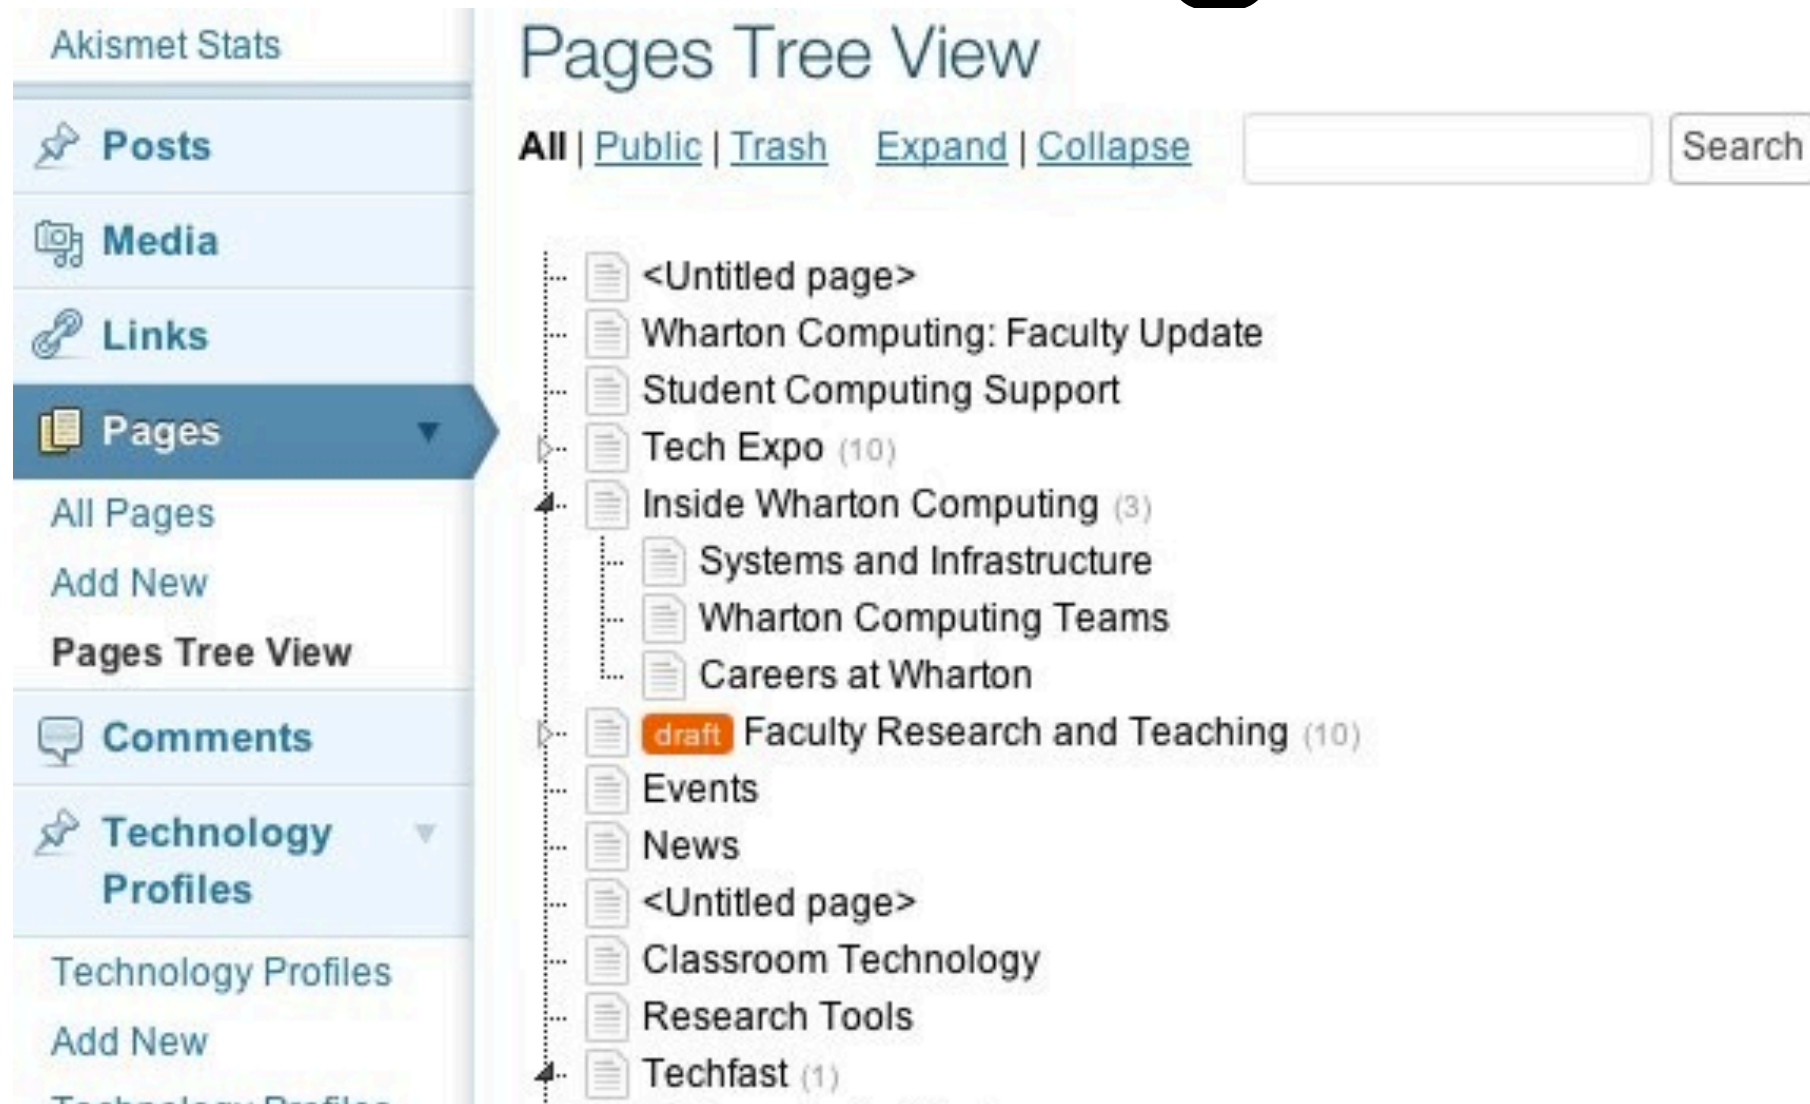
Akismet Stats

Posts

Media

Links

Pages

All Pages

Add New

Pages Tree View

Comments

Technology Profiles

Technology Profiles

Add New

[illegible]

Pages Tree View

All | Public | Trash   Expand | Collapse   Search

<Untitled page>
Wharton Computing: Faculty Update
Student Computing Support
Tech Expo (10)
Inside Wharton Computing (3)
Systems and Infrastructure
Wharton Computing Teams
Careers at Wharton
draft Faculty Research and Teaching (10)
Events
News
<Untitled page>
Classroom Technology
Research Tools
Techfast (1)